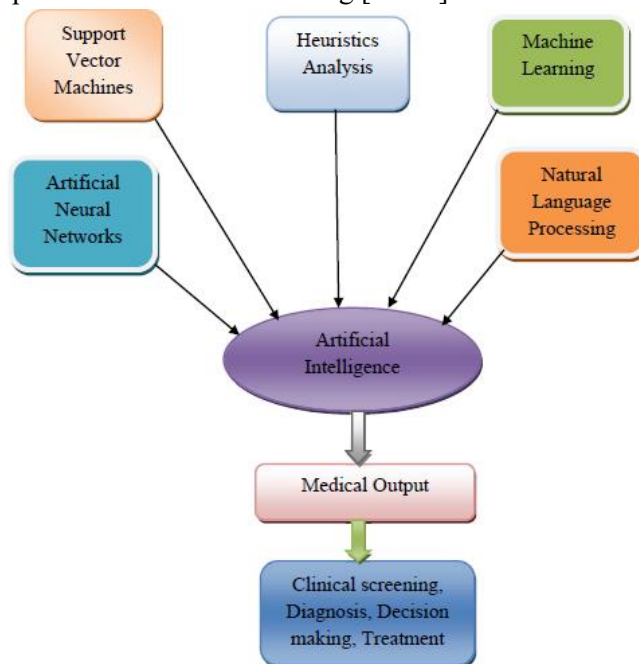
Support Vector Machines

Heuristics Analysis

Machine Learning

Artificial Neural Networks

Natural Language Processing

Artificial Intelligence

Medical Output

Clinical screening, Diagnosis, Decision making, Treatment